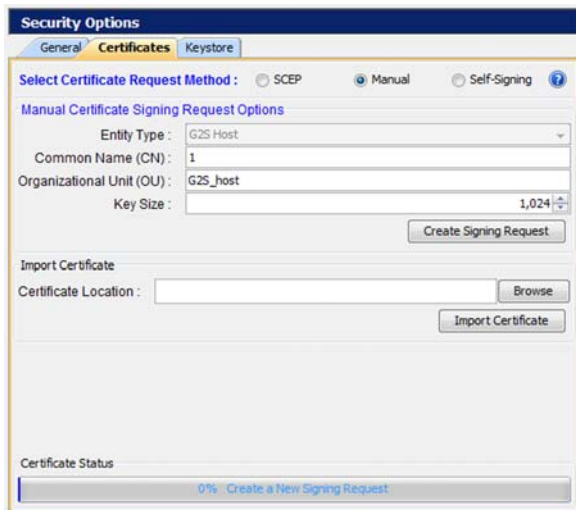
Security Options

General | Certificates | Keystore

Select Certificate Request Method : SCEP Manual Self-Signing

Manual Certificate Signing Request Options

Entity Type : G2S Host

Common Name (CN) : 1

Organizational Unit (OU) : G2S_host

Key Size : 1,024

Create Signing Request

Import Certificate

Certificate Location :

Browse

Import Certificate

Certificate Status

0% Create a New Signing Request